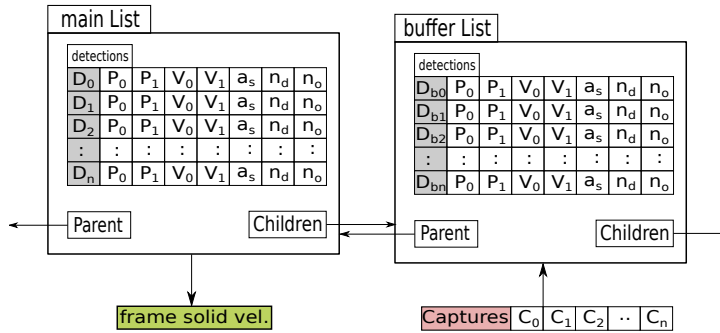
main List

detections

| $D_0$ | $P_0$ | $P_1$ | $V_0$ | $V_1$ | $a_s$ | $n_d$ | $n_o$ |
|---|---|---|---|---|---|---|---|
| $D_1$ | $P_0$ | $P_1$ | $V_0$ | $V_1$ | $a_s$ | $n_d$ | $n_o$ |
| $D_2$ | $P_0$ | $P_1$ | $V_0$ | $V_1$ | $a_s$ | $n_d$ | $n_o$ |
| : | : | : | : | : | : | : | : |
| $D_n$ | $P_0$ | $P_1$ | $V_0$ | $V_1$ | $a_s$ | $n_d$ | $n_o$ |

Parent

Children

frame solid vel.

buffer List

detections

| $D_{b0}$ | $P_0$ | $P_1$ | $V_0$ | $V_1$ | $a_s$ | $n_d$ | $n_o$ |
|---|---|---|---|---|---|---|---|
| $D_{b1}$ | $P_0$ | $P_1$ | $V_0$ | $V_1$ | $a_s$ | $n_d$ | $n_o$ |
| $D_{b2}$ | $P_0$ | $P_1$ | $V_0$ | $V_1$ | $a_s$ | $n_d$ | $n_o$ |
| : | : | : | : | : | : | : | : |
| $D_{bn}$ | $P_0$ | $P_1$ | $V_0$ | $V_1$ | $a_s$ | $n_d$ | $n_o$ |

Parent

Children

| Captures | $C_0$ | $C_1$ | $C_2$ | .. | $C_n$ |
|---|---|---|---|---|---|